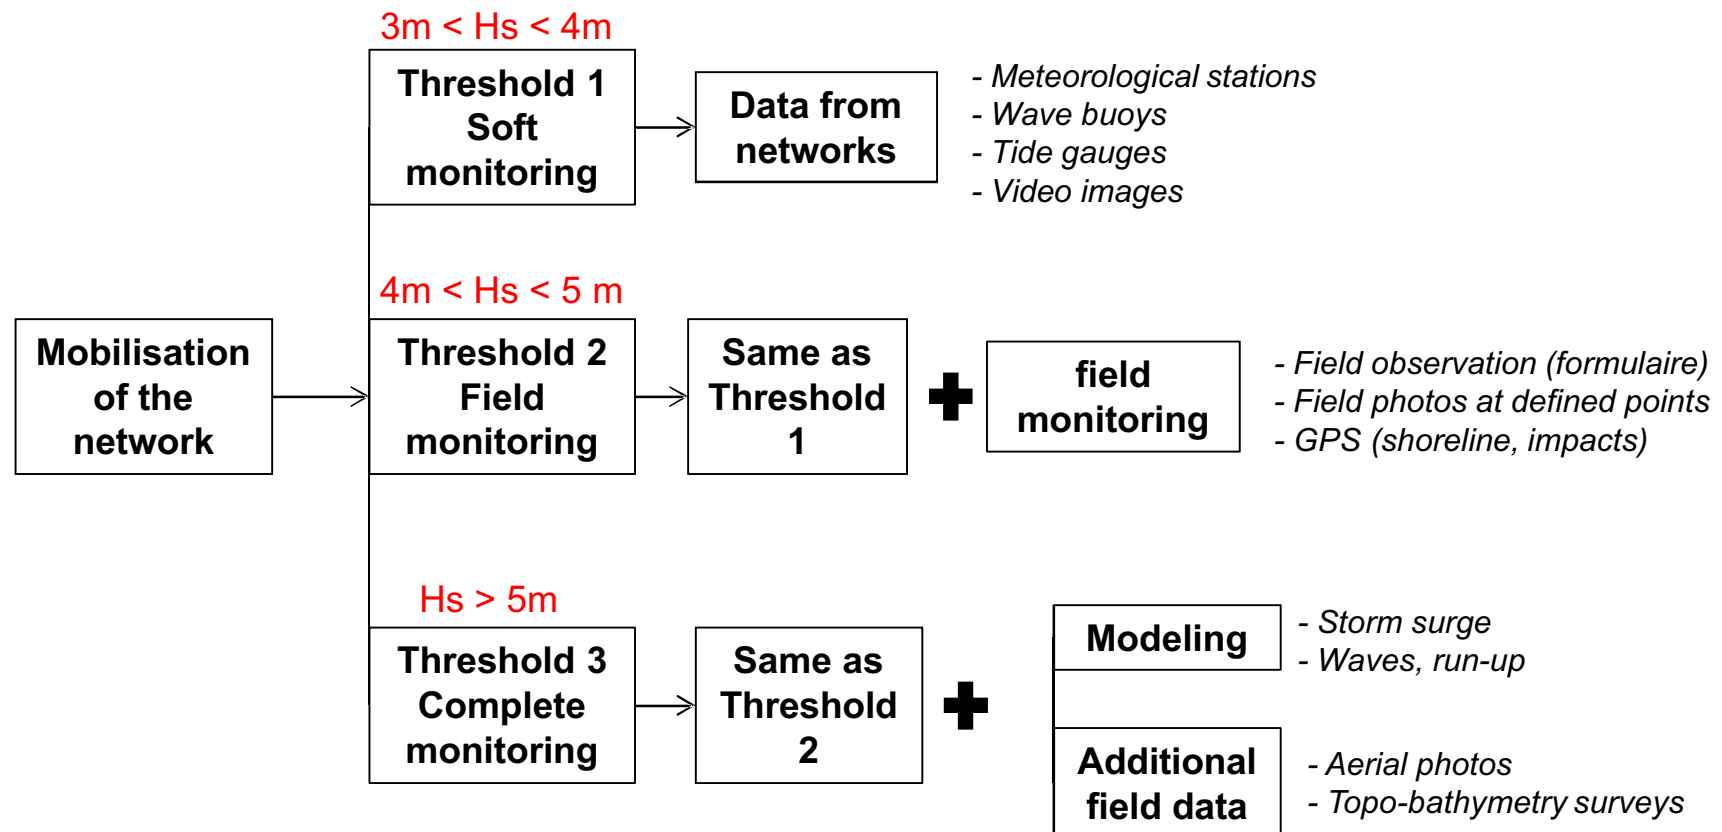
Mobilisation of the network

3m < Hs < 4m

Threshold 1
Soft monitoring

Data from networks

- Meteorological stations
- Wave buoys
- Tide gauges
- Video images

4m < Hs < 5 m

Threshold 2
Field monitoring

Same as Threshold 1

field monitoring

- Field observation (formulaire)
- Field photos at defined points
- GPS (shoreline, impacts)

Hs > 5m

Threshold 3
Complete monitoring

Same as Threshold 2

Modeling

- Storm surge
- Waves, run-up

Additional field data

- Aerial photos
- Topo-bathymetry surveys